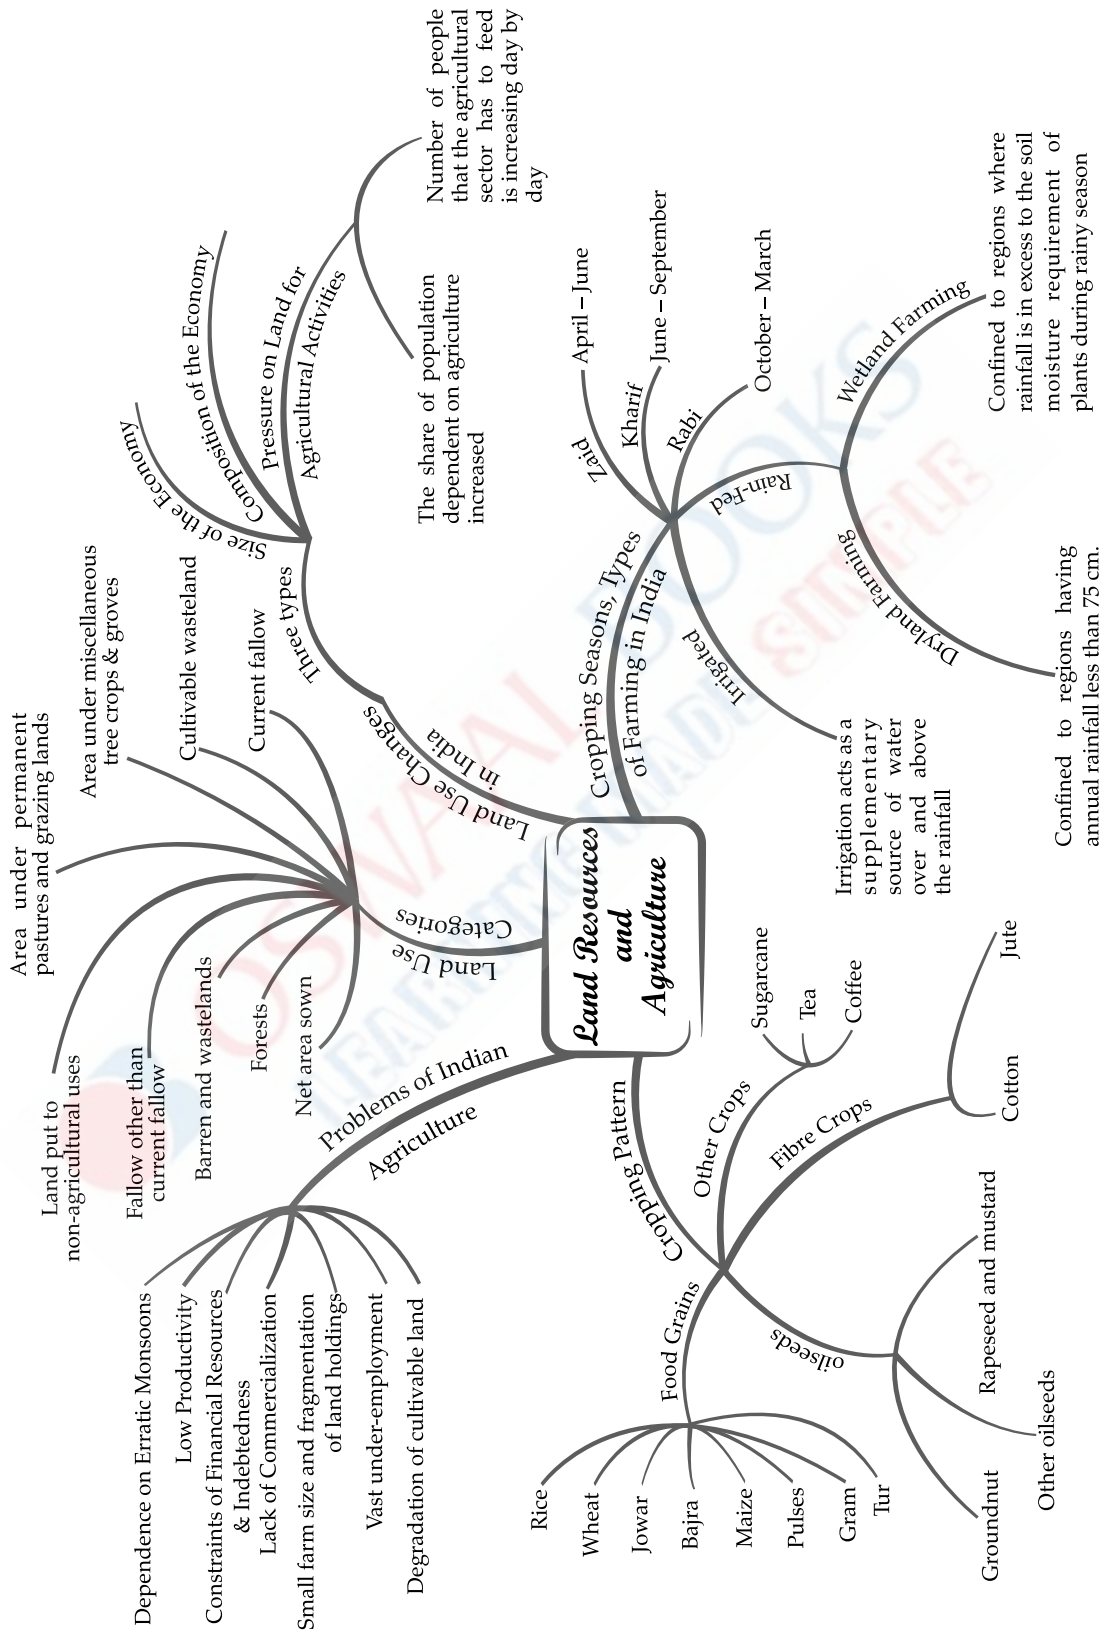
Land Resources and Agriculture

Land Use Changes in India

Three types

Size of the Economy

Composition of the Economy

Pressure on Land for Agricultural Activities

Number of people that the agricultural sector has to feed is increasing day by day

The share of population dependent on agriculture increased

Land Use Categories

Area under permanent pastures and grazing lands

Area under miscellaneous tree crops & groves

Cultivable wasteland

Current fallow

Land put to non-agricultural uses

Fallow other than current fallow

Barren and wastelands

Forests

Net area sown

Problems of Indian Agriculture

Dependence on Erratic Monsoons

Low Productivity

Constraints of Financial Resources & Indebtedness

Lack of Commercialization

Small farm size and fragmentation of land holdings

Vast under-employment

Degradation of cultivable land

Cropping Seasons, Types of Farming in India

Zaid

April – June

Kharif

June – September

Rabi

October – March

Rain-Fed

Wetland Farming

Confined to regions where rainfall is in excess to the soil moisture requirement of plants during rainy season

Dryland Farming

Confined to regions having annual rainfall less than 75 cm.

Irrigated

Irrigation acts as a supplementary source of water over and above the rainfall

Cropping Pattern

Other Crops

Sugarcane

Tea

Coffee

Fibre Crops

Cotton

Jute

Food Grains

Rice

Wheat

Jowar

Bajra

Maize

Pulses

Gram

Tur

oilseeds

Groundnut

Other oilseeds

Rapeseed and mustard